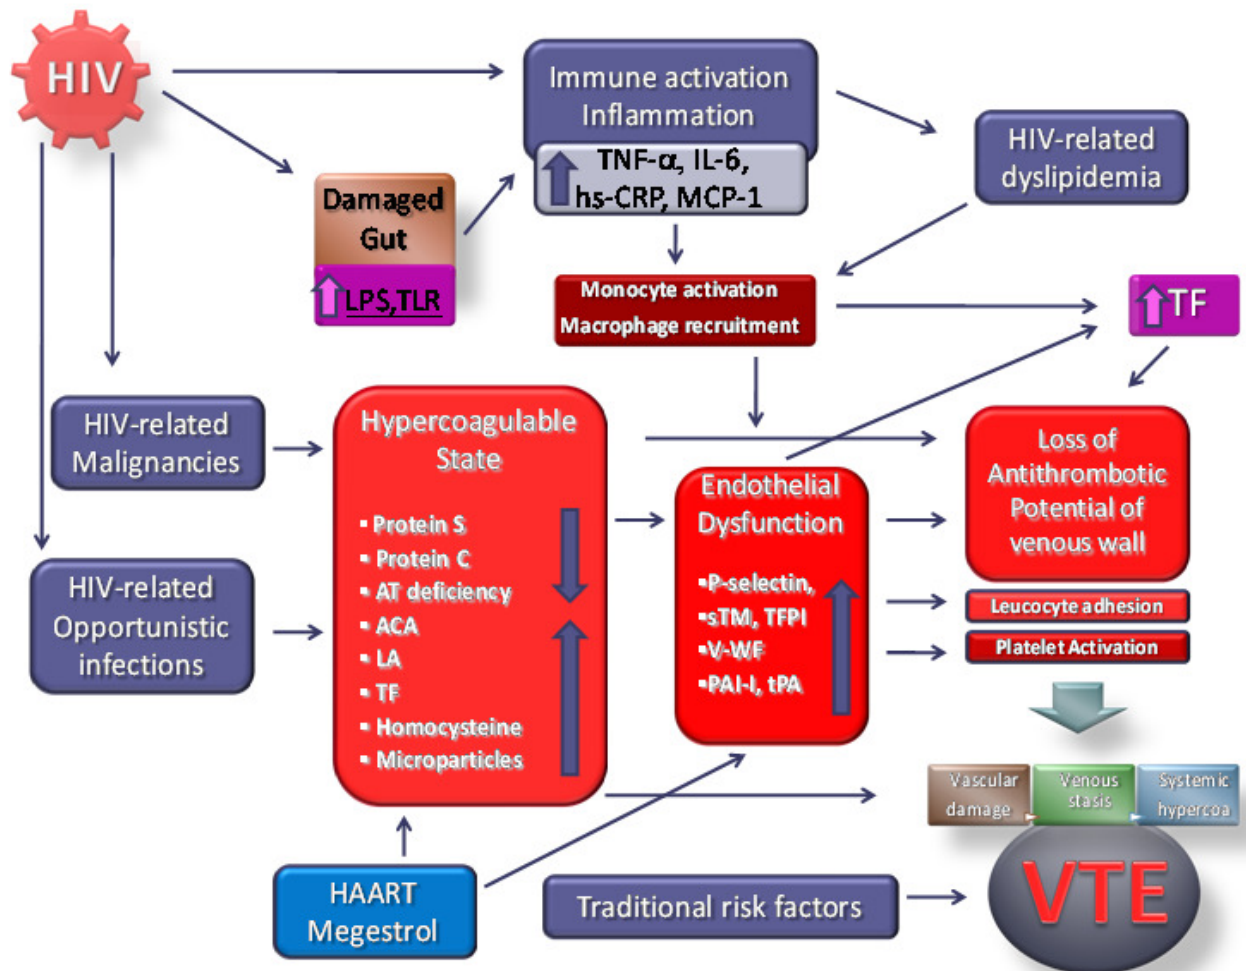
HIV

Immune activation
Inflammation

TNF-α, IL-6,
hs-CRP, MCP-1

HIV-related
dyslipidemia

Damaged
Gut

LPS,TLR

Monocyte activation
Macrophage recruitment

TF

HIV-related
Malignancies

Hypercoagulable
State

- Protein S
- Protein C
- AT deficiency
- ACA
- LA
- TF
- Homocysteine
- Microparticles

Endothelial
Dysfunction

- P-selectin,
- sTM, TFPI
- V-WF
- PAI-I, tPA

Loss of
Antithrombotic
Potential of
venous wall

Leucocyte adhesion

Platelet Activation

HIV-related
Opportunistic
infections

Vascular
damage

Venous
stasis

Systemic
hypercoa

HAART
Megestrol

Traditional risk factors

VTE